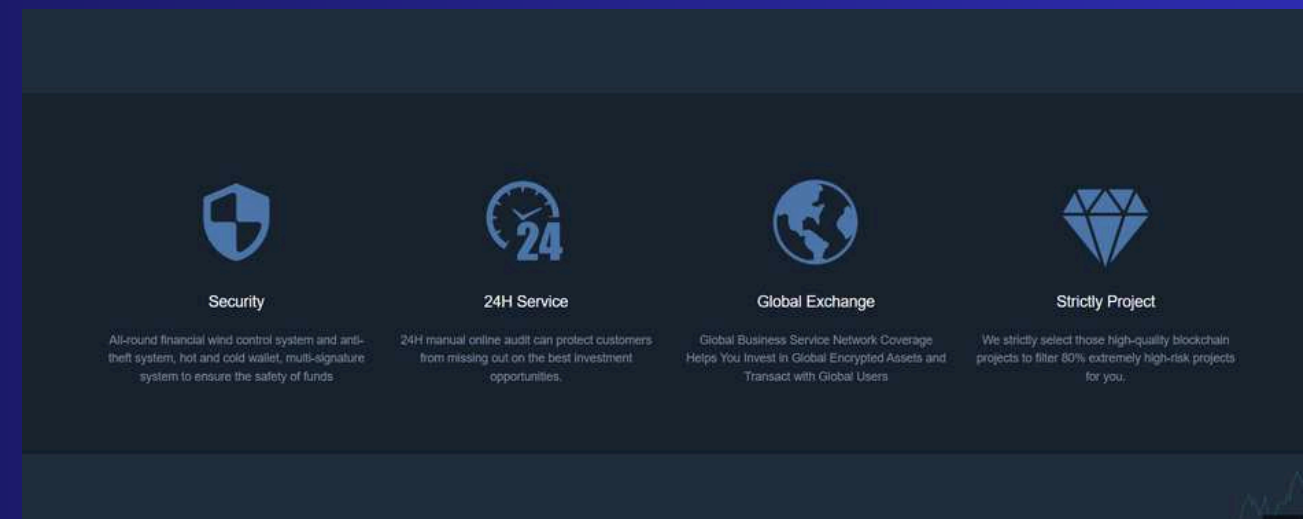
24

Security

All-round financial wind control system and anti-theft system, hot and cold wallet, multi-signature system to ensure the safety of funds

24H Service

24H manual online audit can protect customers from missing out on the best investment opportunities.

Global Exchange

Global Business Service Network Coverage Helps You Invest in Global Encrypted Assets and Transact with Global Users

Strictly Project

We strictly select those high-quality blockchain projects to filter 80% extremely high-risk projects for you.